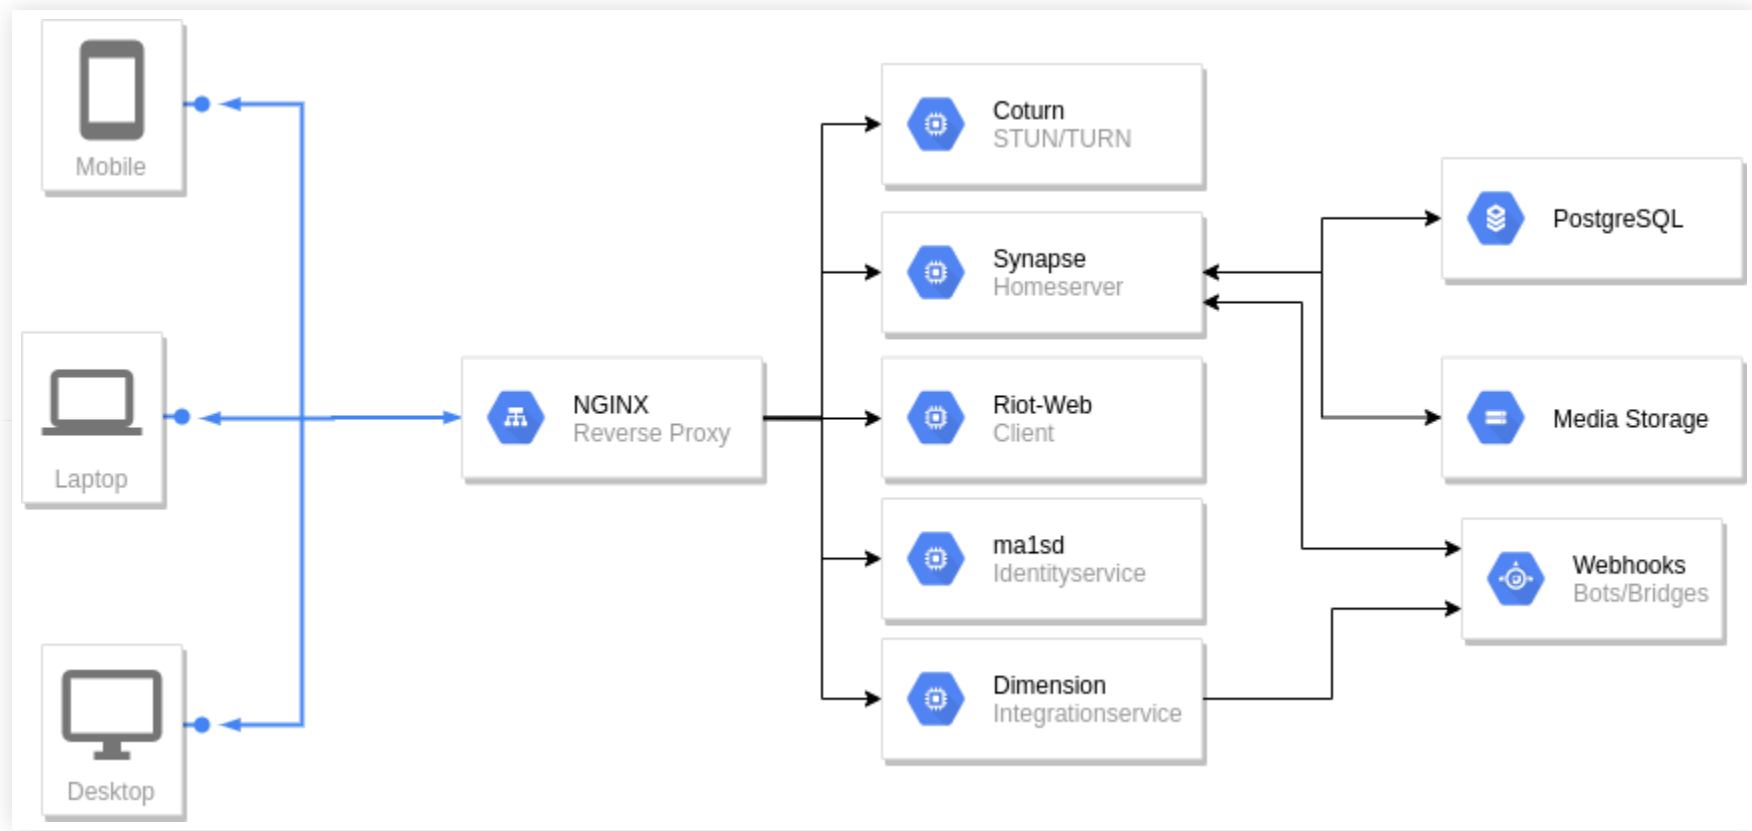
Mobile

Laptop

Desktop

NGINX
Reverse Proxy

Coturn
STUN/TURN

Synapse
Homeserver

Riot-Web
Client

ma1sd
Identityservice

Dimension
Integrationservice

PostgreSQL

Media Storage

Webhooks
Bots/Bridges